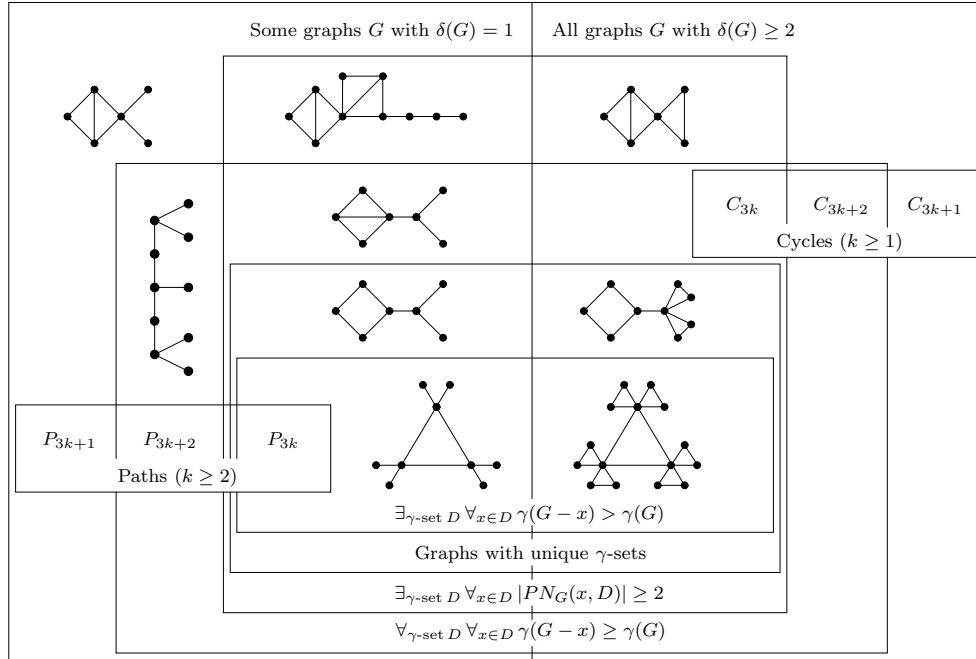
Some graphs $G$ with $\delta(G) = 1$

All graphs $G$ with $\delta(G) \geq 2$

$C_{3k}$ $C_{3k+2}$ $C_{3k+1}$

Cycles $(k \geq 1)$

$P_{3k+1}$ $P_{3k+2}$ $P_{3k}$

Paths $(k \geq 2)$

$\exists_{\gamma\text{-set } D} \forall_{x \in D} \gamma(G - x) > \gamma(G)$

Graphs with unique $\gamma$-sets

$\exists_{\gamma\text{-set } D} \forall_{x \in D} |PN_G(x, D)| \geq 2$

$\forall_{\gamma\text{-set } D} \forall_{x \in D} \gamma(G - x) \geq \gamma(G)$